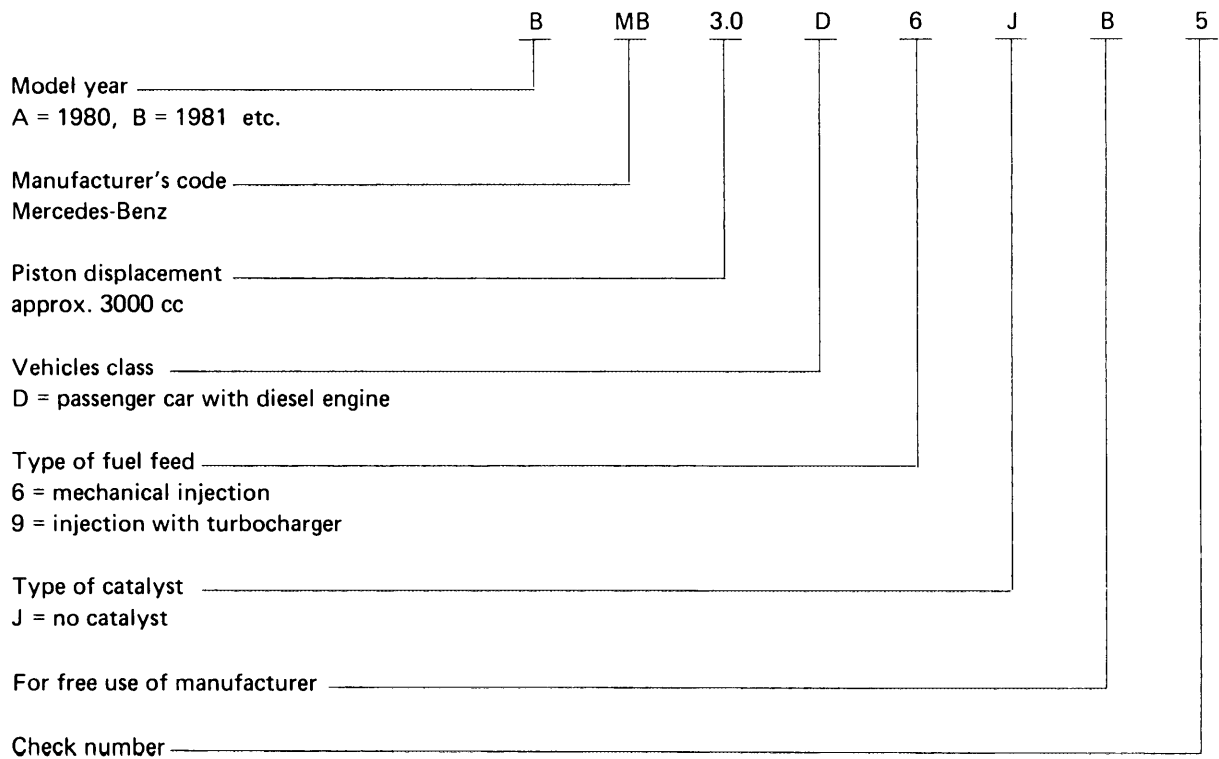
B MB 3.0 D 6 J B 5

Model year
A = 1980, B = 1981 etc.

Manufacturer's code
Mercedes-Benz

Piston displacement
approx. 3000 cc

Vehicles class
D = passenger car with diesel engine

Type of fuel feed
6 = mechanical injection
9 = injection with turbocharger

Type of catalyst
J = no catalyst

For free use of manufacturer

Check number